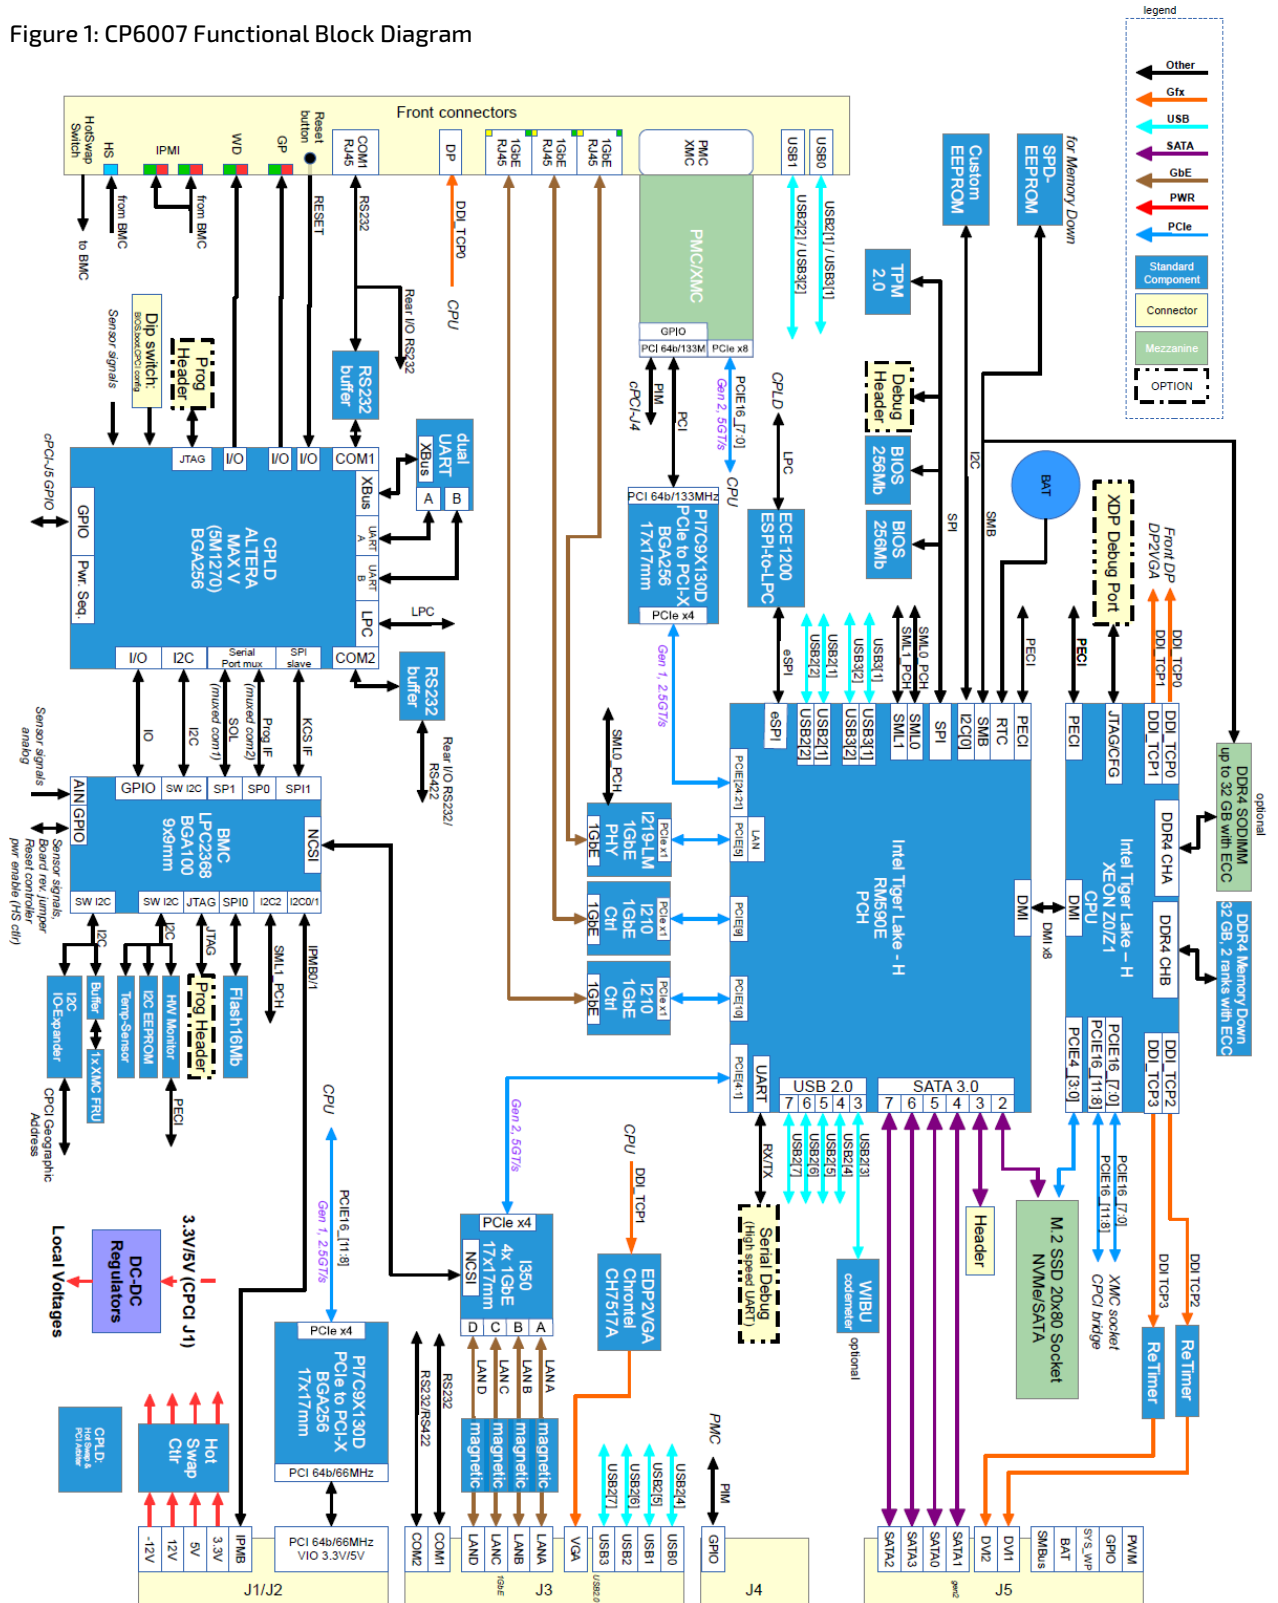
Figure 1: CP6007 Functional Block Diagram

legend
Other
Gfx
USB
SATA
GbE
PWR
PCIe
Standard Component
Connector
Mezzanine
OPTION

Front connectors
HotSwap Switch
HS
IPMI
WD
GP
Reset button
COM1 RJ45
DP
1GbE RJ45
1GbE RJ45
1GbE RJ45
PMC XMC
USB1
USB0

to BMC
from BMC
from BMC
RESET
RS232
DDI_TCP0
CPU
Rear I/O RS232
USB2[2] / USB3[2]
USB2[1] / USB3[1]
PMC/XMC
GPIO
PCI 64b/133M
PCIe x8
Custom EEPROM
SPD-EEPROM
for Memory Down
TPM 2.0

Sensor signals
Dip switch
BIOS boot,CPCI config
Prog Header
RS232 buffer
dual UART
XBus
A
B
JTAG
I/O
I/O
I/O
COM1
XBus
UART A
UART B
LPC
cPCI-J5 GPIO
GPIO
Pwr. Seq.
CPLD ALTERA MAX V (5M1270) BGA256
I/O
I2C
Serial Port mux
SPI slave
COM2
LPC

cPCI-J4
PIM
PCI
PCIE16_[7:0]
Gen 2, 5GT/s
CPU
CPLD
LPC
PCI 64b/133MHz
PI7C9X130D PCIe to PCI-X BGA256 17x17mm
PCIe x4
ECE1200 ESPI-to-LPC
Debug Header
BIOS 256Mb
BIOS 256Mb
I2C
SPI
SMB
BAT
XDP Debug Port
Front DP DP2VGA

RS232 buffer
Rear I/O RS232/ RS422
IO
I2C
SOL (muxed com1)
(muxed com2) Prog IF
KCS IF
Sensor signals analog
AIN
GPIO
GPIO
SW I2C
SP1
SP0
SPI1
BMC LPC2368 BGA100 9x9mm
NCSI
Sensor signals, Board rev, jumper Reset controller pwr enable (HS ctr)
SW I2C
SW I2C
JTAG
SPI0
I2C2
I2C0/1
I2C
I2C
JTAG
SML1_PCH
IPMB0/1
I2C IO-Expander
Buffer
1xXMC FRU
Temp-Sensor
I2C EEPROM
HW Monitor
Prog Header
Flash16Mb
CPCI Geographic Address
PECI

eSPI
USB2[2]
USB2[1]
USB3[2]
USB3[1]
SML1_PCH
SML0_PCH
PECI
eSPI
USB2[2]
USB2[1]
USB3[2]
USB3[1]
SML1
SML0
SPI
I2C[0]
SMB
RTC
PECI
PECI
JTAG/CFG
DDI_TCP1
DDI_TCP0
DDI_TCP1
DDI_TCP0
SML0_PCH
Gen 1, 2.5GT/s
PCIE[24:21]
PCIE[9]
LAN
I219-LM 1GbE PHY
PCIe x1
1GbE
I210 1GbE Ctrl
PCIe x1
1GbE
PCIE[9]
I210 1GbE Ctrl
PCIe x1
1GbE
PCIE[10]
PCIE[4:1]
Intel Tiger Lake – H RM590E PCH
DMI
DMI
DMI x8
Intel Tiger Lake – H XEON Z0/Z1 CPU
DDR4 CHA
DDR4 CHB
DDR4 SODIMM up to 32 GB with ECC
optional
DDR4 Memory Down 32 GB, 2 ranks with ECC
UART
USB 2.0
7 6 5 4 3
SATA 3.0
7 6 5 4 3 2
PCIE4_[3:0]
PCIE16_[11:8]
PCIE16_[7:0]
DDI_TCP3
DDI_TCP2

RXTX
USB2[7]
USB2[6]
USB2[5]
USB2[4]
USB2[3]
Gen 2, 5GT/s
CPU
DDI_TCP1
Serial Debug (High speed UART)
WIBU codemeter
optional
Header
M.2 SSD 20x80 Socket NVMe/SATA
PCIE16_[11:8]
PCIE16_[7:0]
XMC socket CPCI bridge
DDI TCP3
DDI TCP2
ReTimer
ReTimer

3.3V/5V (CPCI J1)
DC-DC Regulators
Local Voltages
CPU
PCIE16_[11:8]
Gen 1, 2.5GT/s
PCIe x4
PI7C9X130D PCIe to PCI-X BGA256 17x17mm
PCI 64b/66MHz
PCIe x4
NCSI
I350 4x 1GbE 17x17mm
D C B A
LAN D
LAN C
LAN B
LAN A
magnetic
magnetic
magnetic
RS232/RS422
RS232
EDP2VGA Chrontel CH7517A
USB2[7]
USB2[6]
USB2[5]
USB2[4]
PMC
PIM
CPLD: Hot Swap & PCI Arbiter
Hot Swap Ctlr

-12V
12V
5V
3.3V
IPMB
PCI 64b/66MHz VIO 3.3V/5V
J1/J2
COM2
COM1
LAND
LANC
LANB
LANA
1GbE
VGA
USB3
USB2
USB1
USB0
USB2.0
J3
GPIO
J4
SATA2
SATA3
SATA0
SATA1
gen2
DVI2
DVI1
SMBus
BAT
SYS_WP
GPIO
PWM
J5